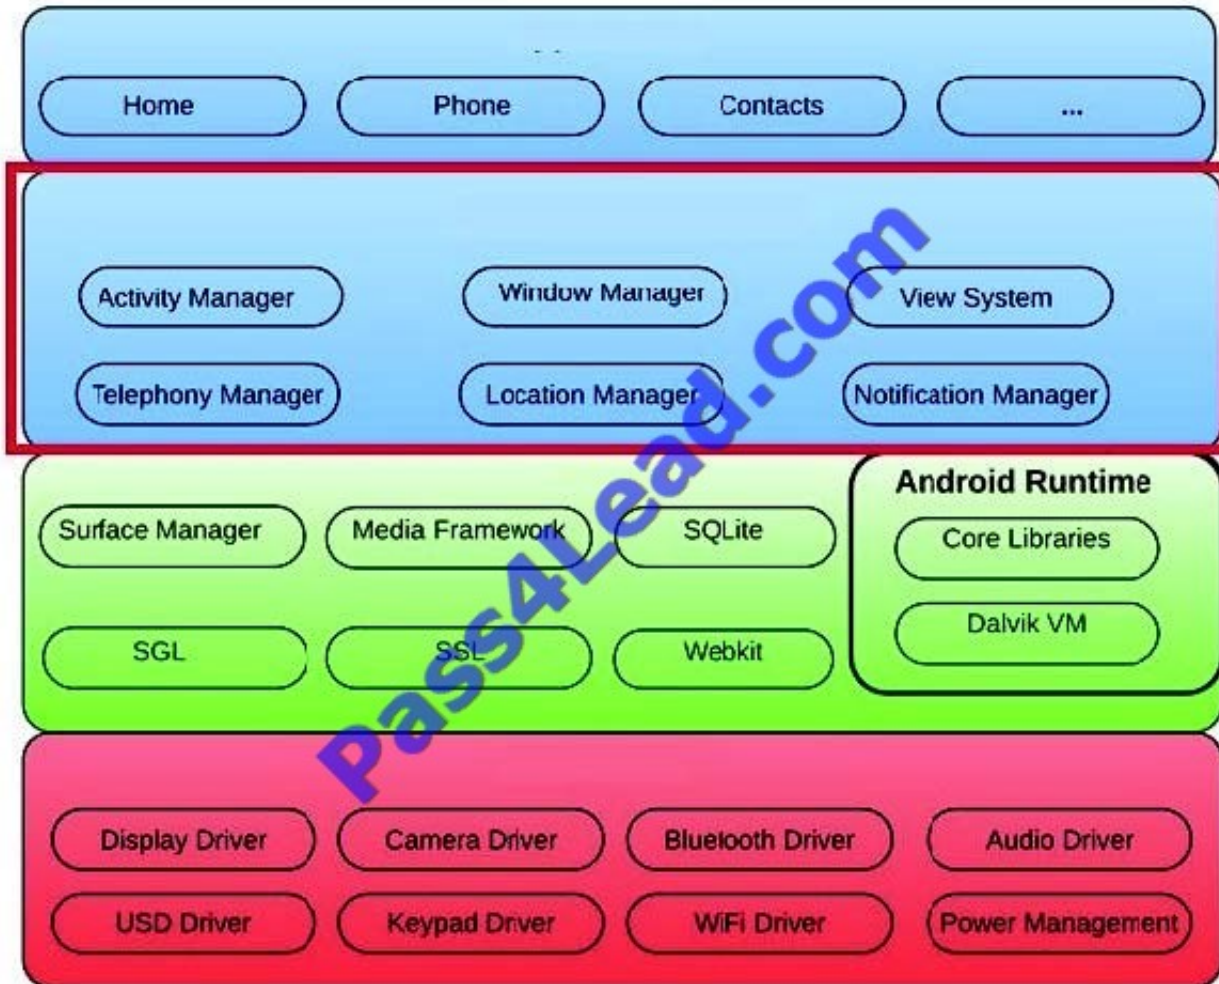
Home
Phone
Contacts
...

Activity Manager
Window Manager
View System
Telephony Manager
Location Manager
Notification Manager

Surface Manager
Media Framework
SQLite
SGL
SSL
Webkit

Android Runtime
Core Libraries
Dalvik VM

Display Driver
Camera Driver
Bluetooth Driver
Audio Driver
USD Driver
Keypad Driver
WiFi Driver
Power Management

Pass4Lead.com